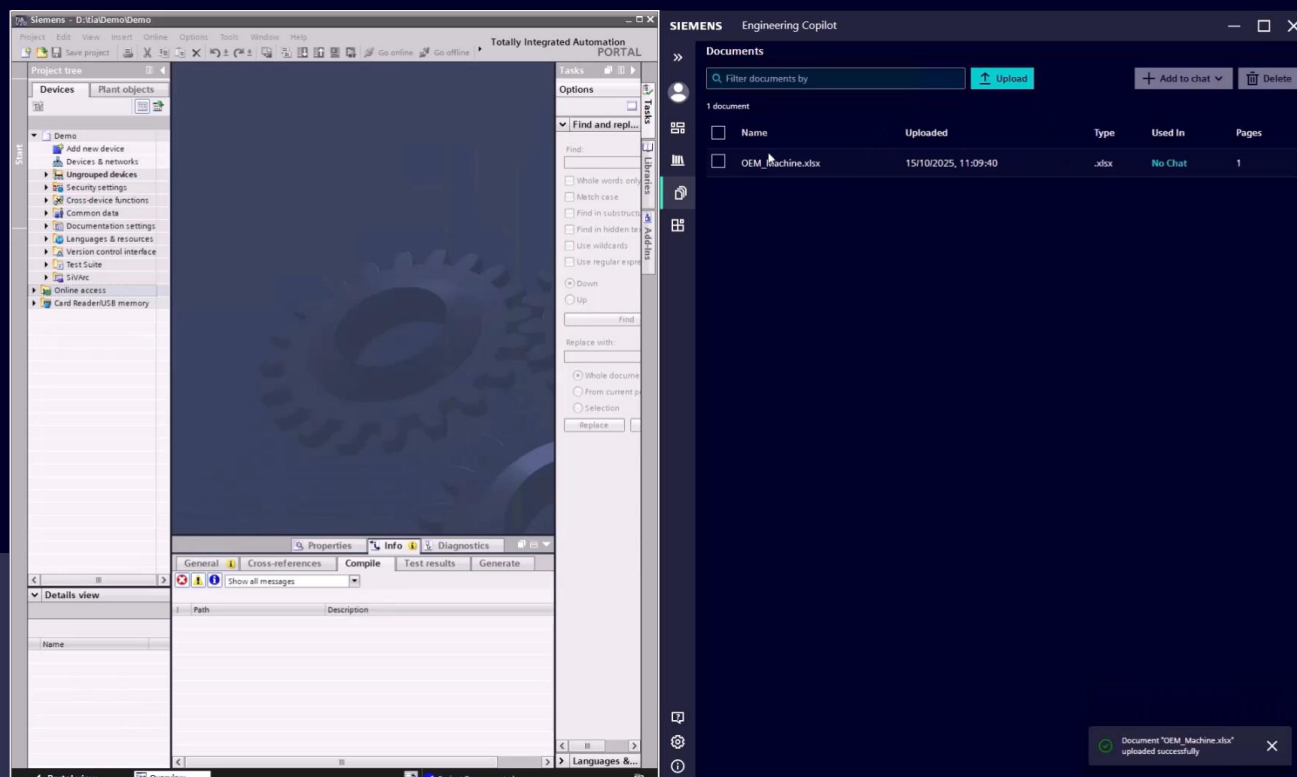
Siemens - D:\tia\Demo\Demo

Project Edit View Insert Online Options Tools Window Help

Save project Go online Go offline

Totally Integrated Automation PORTAL

Project tree

Devices Plant objects

Demo
Add new device
Devices & networks
Ungrouped devices
Security settings
Cross-device functions
Common data
Documentation settings
Languages & resources
Version control interface
Test Suite
SiVArc
Online access
Card Reader/USB memory

Details view

Name

Properties Info Diagnostics

General Cross-references Compile Test results Generate

Show all messages

Path Description

Tasks

Options

Find and repl...

Find:

Whole words only
Match case
Find in substructu
Find in hidden te
Use wildcards
Use regular expre

Down
Up

Find

Replace with:

Whole docume
From current p
Selection

Replace

Languages &...

Tasks Libraries Add-ins

Start

SIEMENS Engineering Copilot

Documents

Filter documents by

Upload

Add to chat

Delete

1 document

| Name | Uploaded | Type | Used In | Pages |
|---|---|---|---|---|
| OEM_Machine.xlsx | 15/10/2025, 11:09:40 | .xlsx | No Chat | 1 |

Document "OEM_Machine.xlsx" uploaded successfully